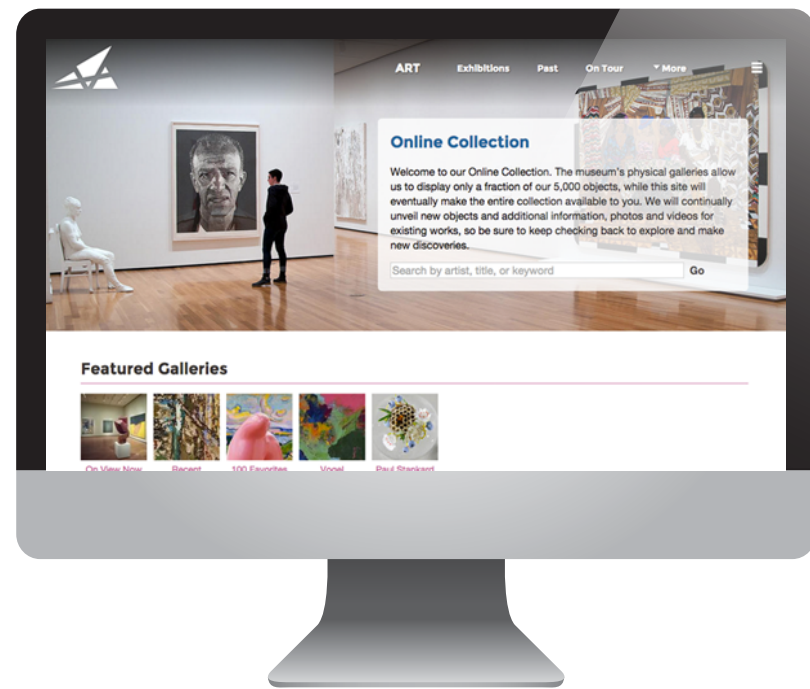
ART Exhibitions Past On Tour More

Online Collection

Welcome to our Online Collection. The museum's physical galleries allow us to display only a fraction of our 5,000 objects, while this site will eventually make the entire collection available to you. We will continually unveil new objects and additional information, photos and videos for existing works, so be sure to keep checking back to explore and make new discoveries.

Search by artist, title, or keyword Go

Featured Galleries

On View Now Recent 100 Favorites Vogel Paul Stankard